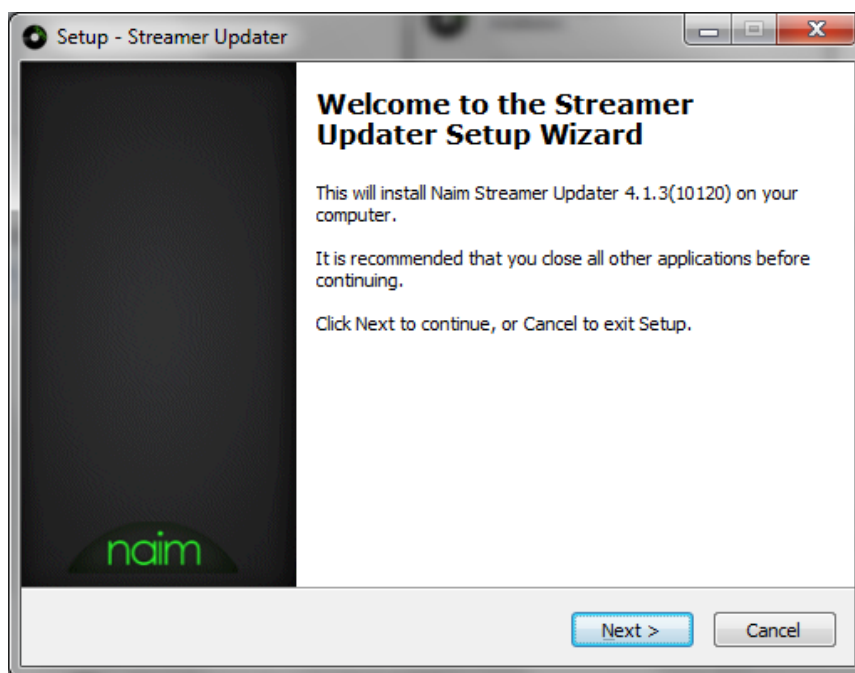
Setup - Streamer Updater

Welcome to the Streamer Updater Setup Wizard

This will install Naim Streamer Updater 4.1.3(10120) on your computer.

It is recommended that you close all other applications before continuing.

Click Next to continue, or Cancel to exit Setup.

naim

Next >

Cancel